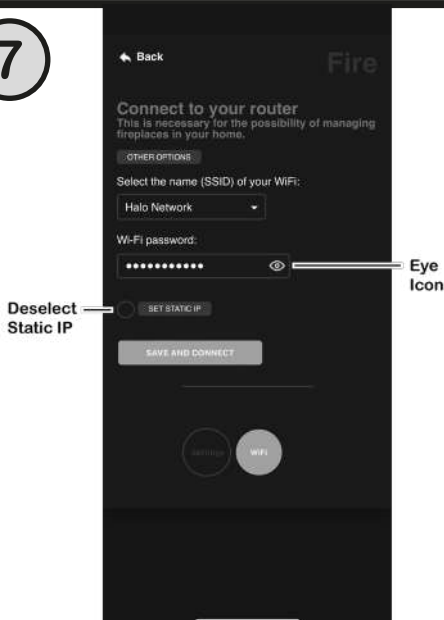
7

Back

Fire

Connect to your router

This is necessary for the possibility of managing fireplaces in your home.

OTHER OPTIONS

Select the name (SSID) of your WiFi:

Halo Network

Wi-Fi password:

•••••••••••

Eye Icon

Deselect Static IP

SET STATIC IP

SAVE AND CONNECT

Settings

WiFi